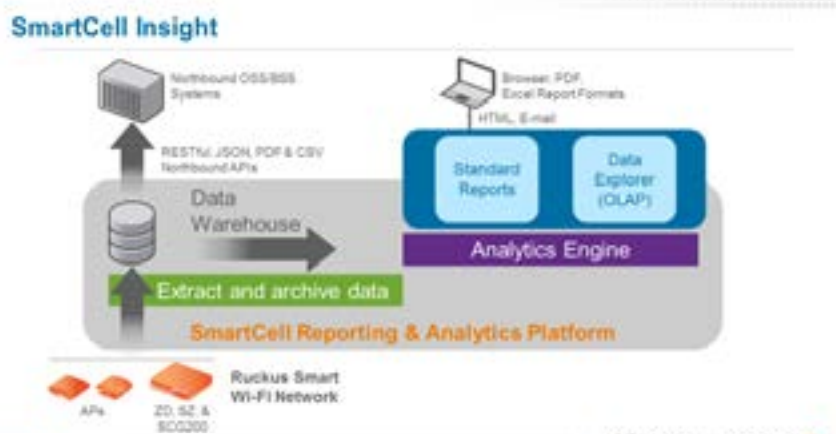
SmartCell Insight

Northbound OSS/BSS Systems

Browser, PDF, Excel Report Formats

HTML, E-mail

RESTful JSON, PDF & CSV Northbound APIs

Standard Reports

Data Explorer (OLAP)

Data Warehouse

Analytics Engine

Extract and archive data

SmartCell Reporting & Analytics Platform

Ruckus Smart Wi-Fi Network

APs

ZD, SZ, & SCG200